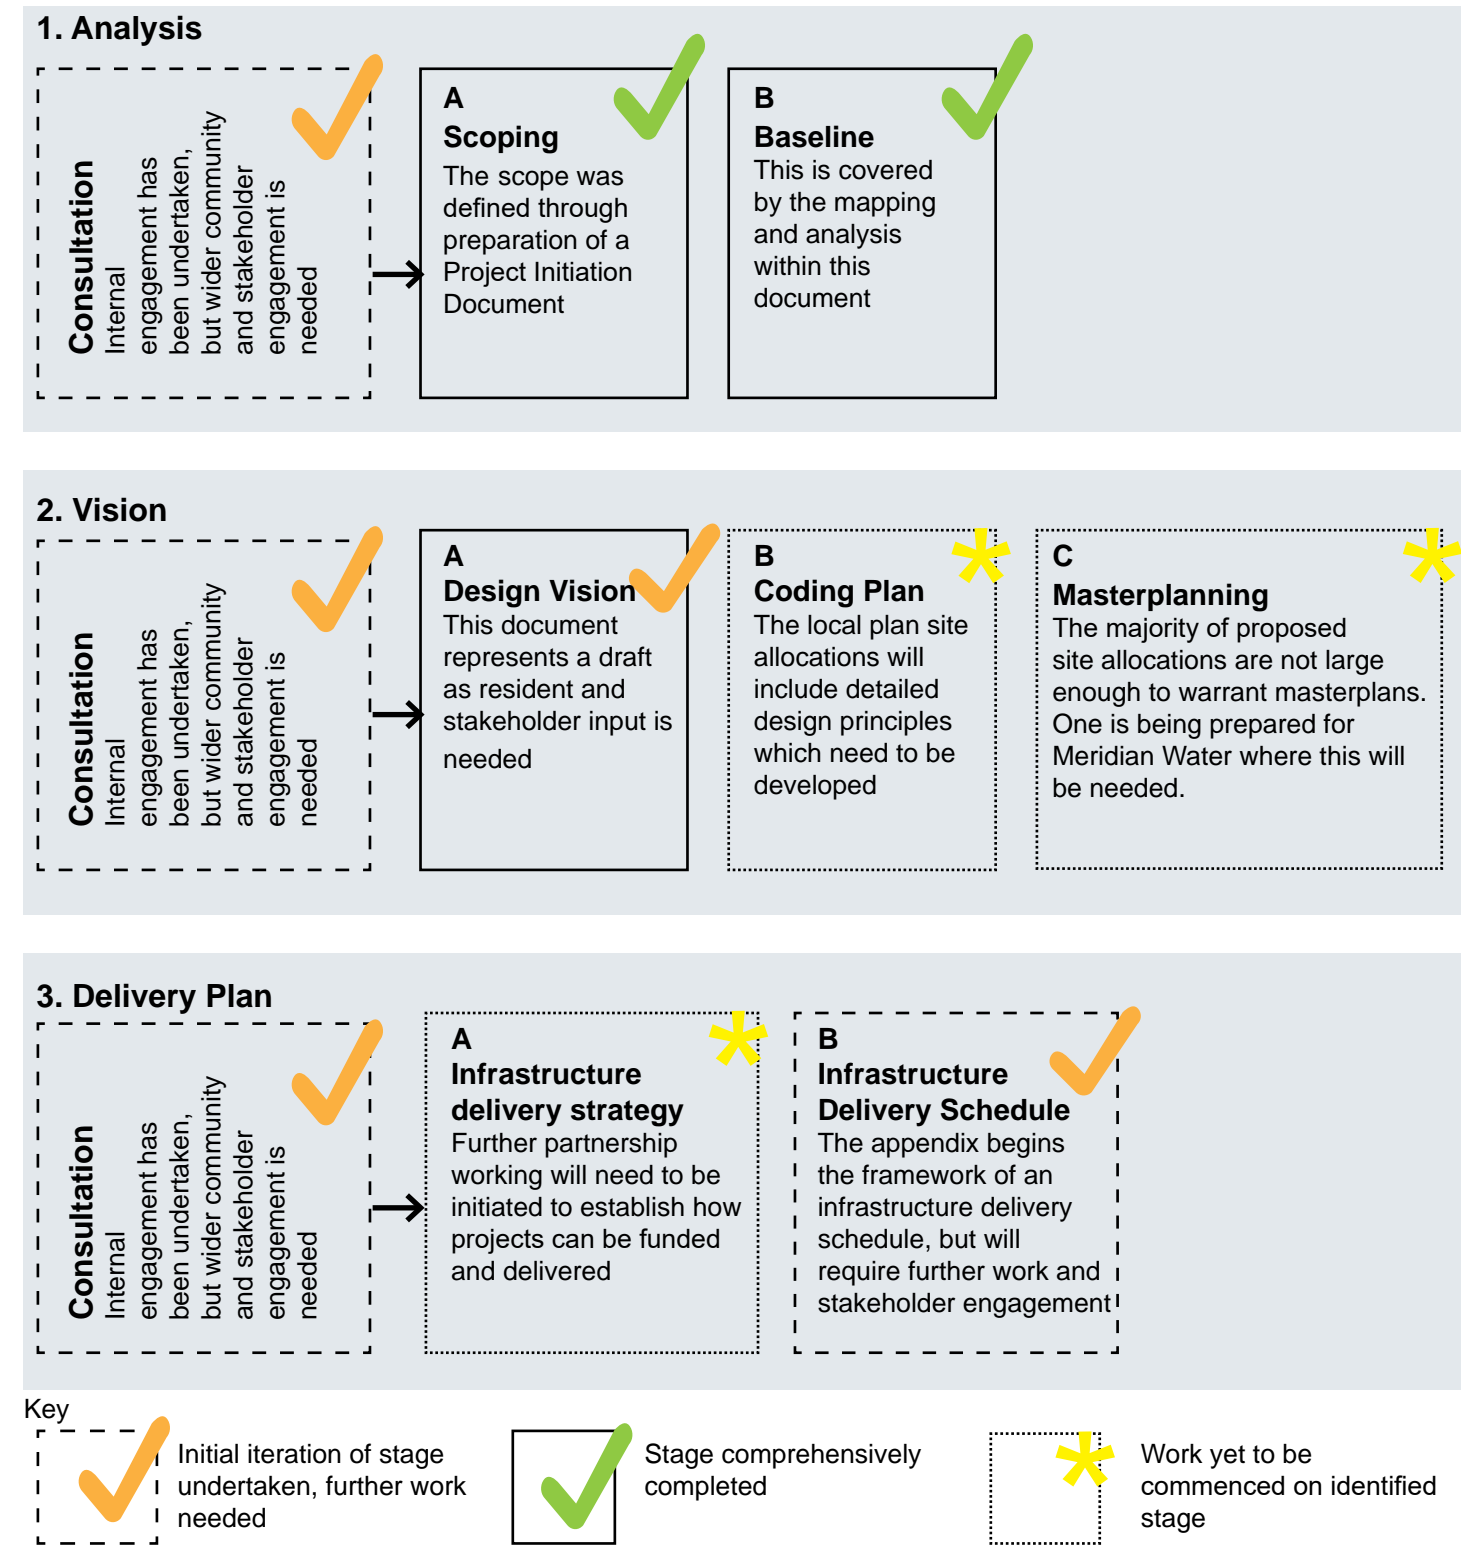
1. Analysis

Consultation
Internal engagement has been undertaken, but wider community and stakeholder engagement is needed

A
Scoping
The scope was defined through preparation of a Project Initiation Document

B
Baseline
This is covered by the mapping and analysis within this document

2. Vision

Consultation
Internal engagement has been undertaken, but wider community and stakeholder engagement is needed

A
Design Vision
This document represents a draft as resident and stakeholder input is needed

B
Coding Plan
The local plan site allocations will include detailed design principles which need to be developed

C
Masterplanning
The majority of proposed site allocations are not large enough to warrant masterplans. One is being prepared for Meridian Water where this will be needed.

3. Delivery Plan

Consultation
Internal engagement has been undertaken, but wider community and stakeholder engagement is needed

A
Infrastructure delivery strategy
Further partnership working will need to be initiated to establish how projects can be funded and delivered

B
Infrastructure Delivery Schedule
The appendix begins the framework of an infrastructure delivery schedule, but will require further work and stakeholder engagement

Key
Initial iteration of stage undertaken, further work needed
Stage comprehensively completed
Work yet to be commenced on identified stage